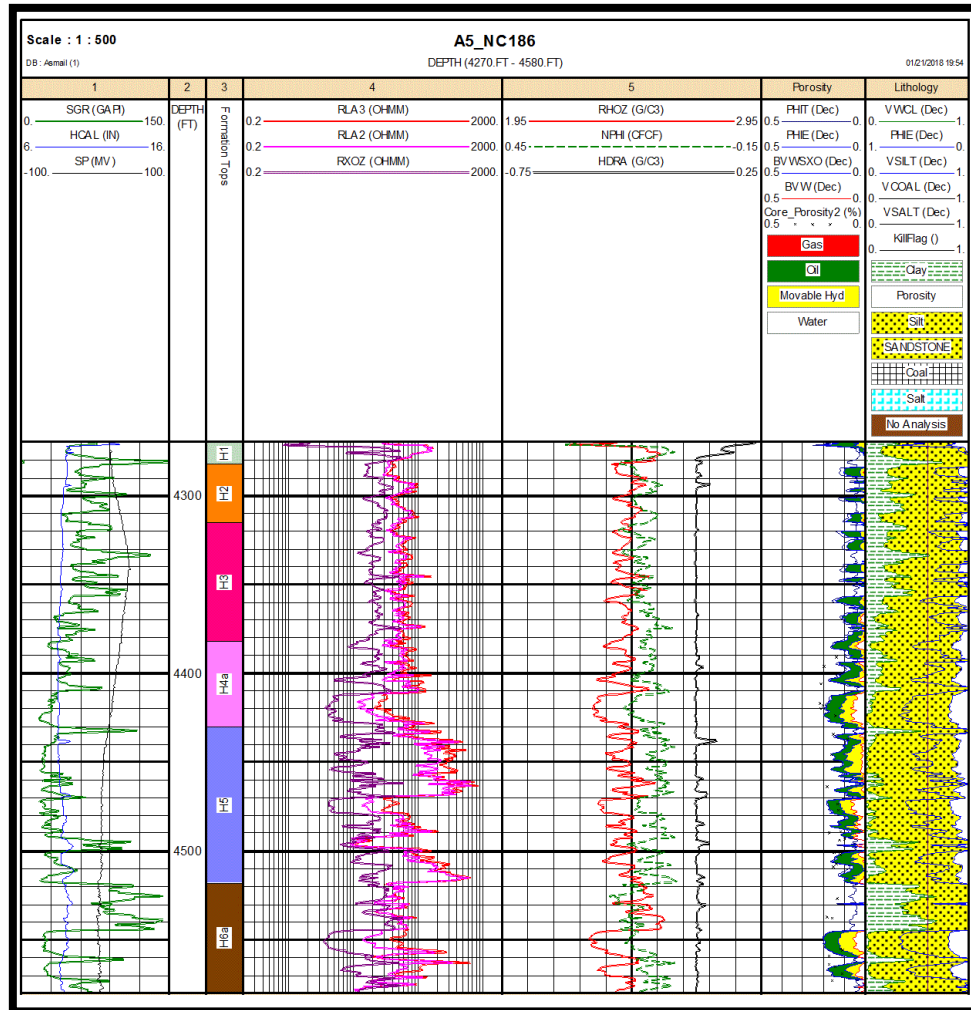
Scale : 1 : 500

DB : Asmail (1)

A5_NC186

DEPTH (4270.FT - 4580.FT)

01/21/2018 19:54

| 1 | 2 | 3 | 4 | 5 | Porosity | Lithology |
|---|---|---|---|---|---|---|
| SGR (GAPI) 0. 150. HCAL (IN) 6. 16. SP (MV) -100. 100. | DEPTH (FT) | Formation Tops | RLA3 (OHMM) 0.2 2000. RLA2 (OHMM) 0.2 2000. RXOZ (OHMM) 0.2 2000. | RHOZ (G/C3) 1.95 2.95 NPHI (CFCF) 0.45 -0.15 HDRA (G/C3) -0.75 0.25 | PHIT (Dec) 0.5 0. PHIE (Dec) 0.5 0. BVWSXO (Dec) 0.5 0. BVW (Dec) 0.5 0. Core_Porosity2 (%) 0.5 0. Gas Oil Movable Hyd Water | VWCL (Dec) 0. 1. PHIE (Dec) 1. 0. VSILT (Dec) 0. 1. VCOAL (Dec) 0. 1. VSALT (Dec) 0. 1. KillFlag () 0. 1. Clay Porosity Silt SANDSTONE Coal Salt No Analysis |

H1

H2

4300

H3

4400

H4a

H5

4500

H6a